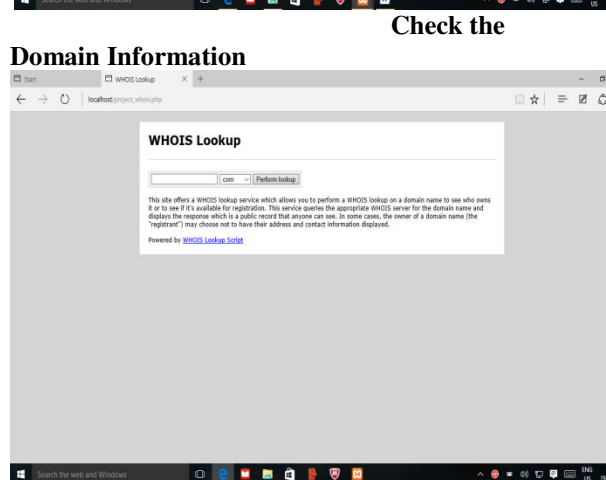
Search the web and Windows

Check the Domain Information

Start

WHOIS Lookup

localhost/project_whois.php

WHOIS Lookup

com

Perform lookup

This site offers a WHOIS lookup service which allows you to perform a WHOIS lookup on a domain name to see who owns it or to see if it's available for registration. This service queries the appropriate WHOIS server for the domain name and displays the response which is a public record that anyone can see. In some cases, the owner of a domain name (the "registrant") may choose not to have their address and contact information displayed.

Powered by WHOIS Lookup Script

Search the web and Windows

ENG
US